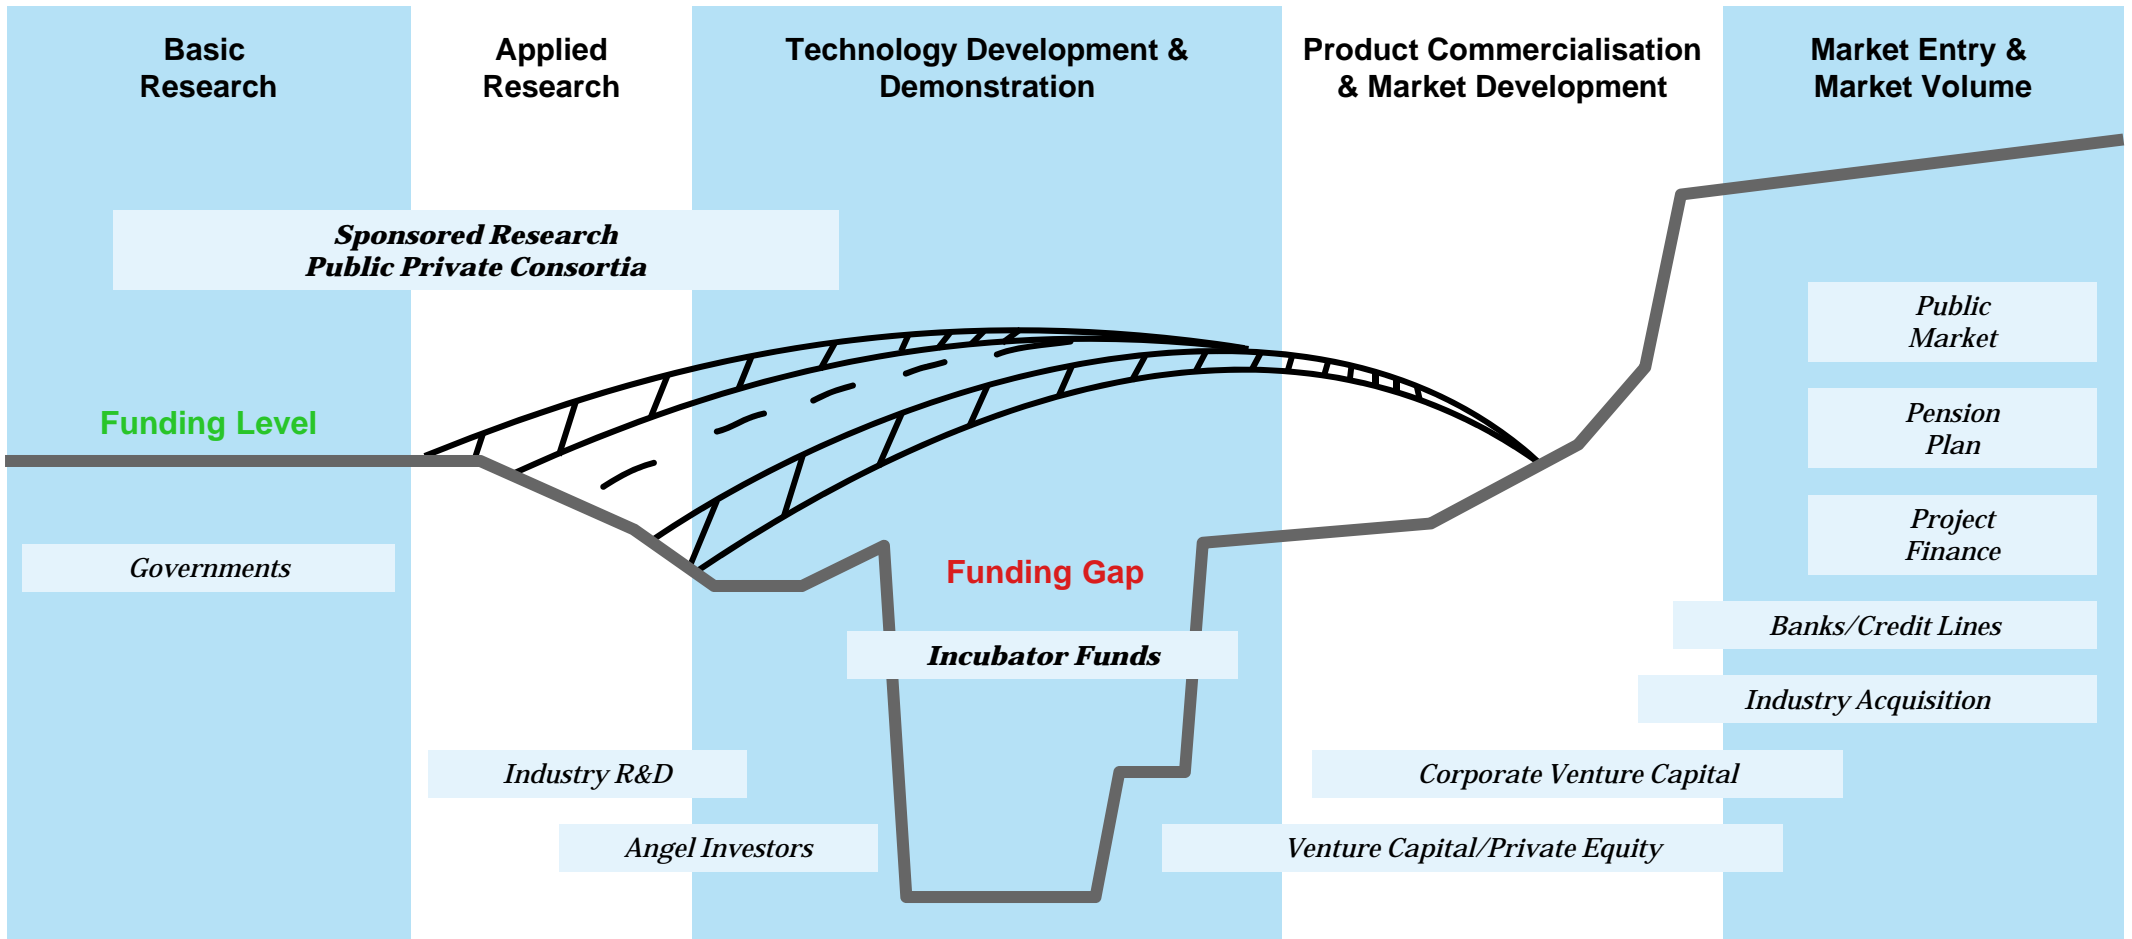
Basic Research

Applied Research

Technology Development & Demonstration

Product Commercialisation & Market Development

Market Entry & Market Volume

Sponsored Research
Public Private Consortia

Public Market

Pension Plan

Project Finance

Funding Level

Governments

Funding Gap

Banks/Credit Lines

Incubator Funds

Industry Acquisition

Industry R&D

Corporate Venture Capital

Angel Investors

Venture Capital/Private Equity